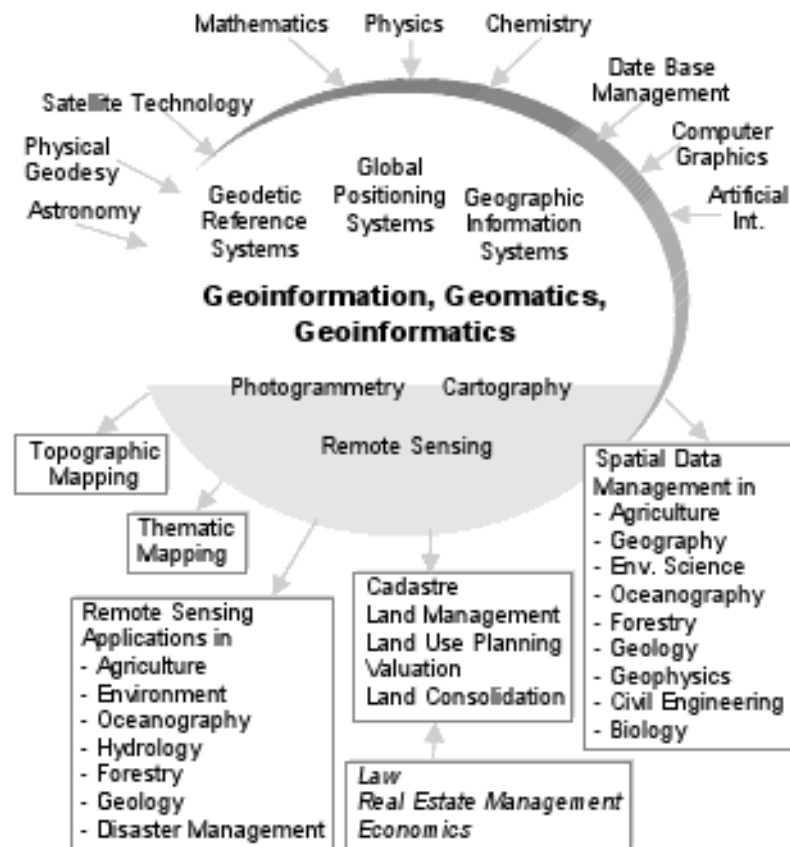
Mathematics
Physics
Chemistry
Date Base Management
Satellite Technology
Computer Graphics
Physical Geodesy
Artificial Int.
Astronomy

Geodetic Reference Systems
Global Positioning Systems
Geographic Information Systems

Geoinformation, Geomatics, Geoinformatics

Photogrammetry
Cartography
Remote Sensing

Topographic Mapping

Thematic Mapping

Spatial Data Management in
- Agriculture
- Geography
- Env. Science
- Oceanography
- Forestry
- Geology
- Geophysics
- Civil Engineering
- Biology

Cadastre
Land Management
Land Use Planning
Valuation
Land Consolidation

Remote Sensing Applications in
- Agriculture
- Environment
- Oceanography
- Hydrology
- Forestry
- Geology
- Disaster Management

Law
Real Estate Management
Economics